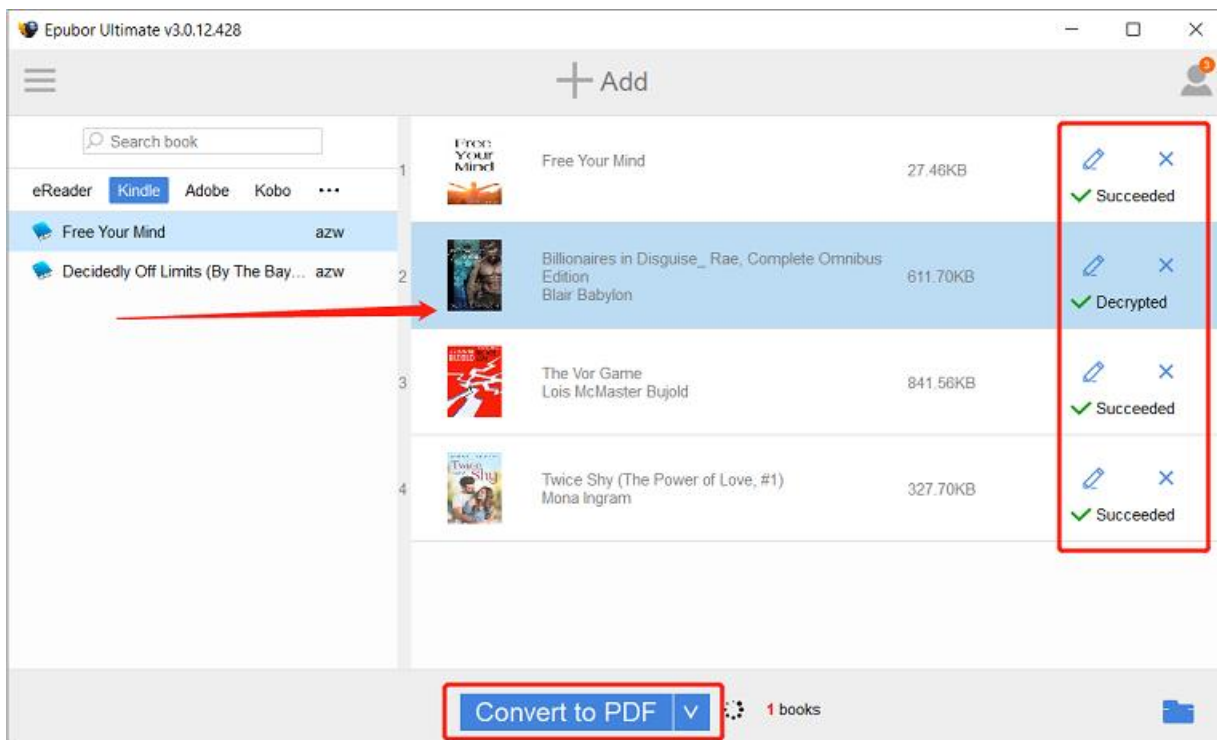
Epubor Ultimate v3.0.12.428

+ Add

3

Search book

eReader Kindle Adobe Kobo ···

Free Your Mind azw

Decidedly Off Limits (By The Bay... azw

1
Free Your Mind
Free Your Mind
27.46KB
Succeeded

2
Billionaires in Disguise_ Rae, Complete Omnibus Edition
Blair Babylon
611.70KB
Decrypted

3
BLOOD
The Vor Game
Lois McMaster Bujold
841.56KB
Succeeded

4
Twice Shy
Twice Shy (The Power of Love, #1)
Mona Ingram
327.70KB
Succeeded

Convert to PDF

1 books